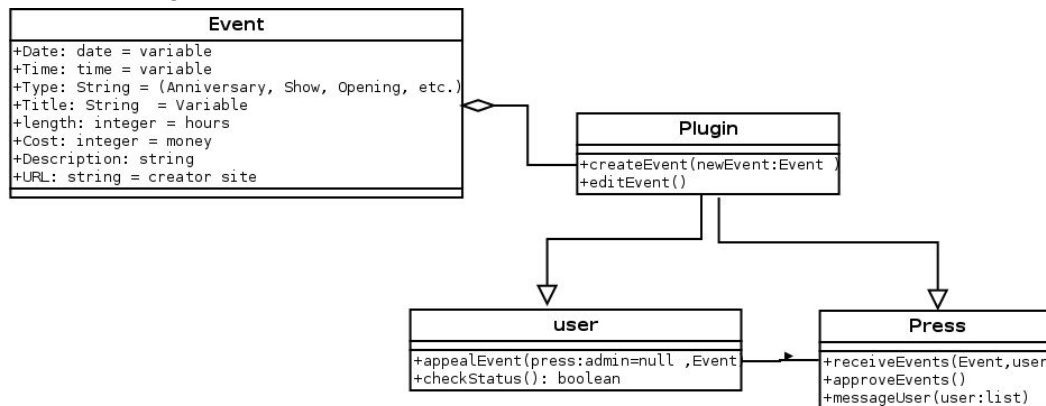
Event

+Date: date = variable
+Time: time = variable
+Type: String = (Anniversary, Show, Opening, etc.)
+Title: String = Variable
+length: integer = hours
+Cost: integer = money
+Description: string
+URL: string = creator site

Plugin

+createEvent(newEvent:Event )
+editEvent()

user

+appealEvent(press:admin=null ,Event
+checkStatus(): boolean

Press

+receiveEvents(Event,user
+approveEvents()
+messageUser(user:list)